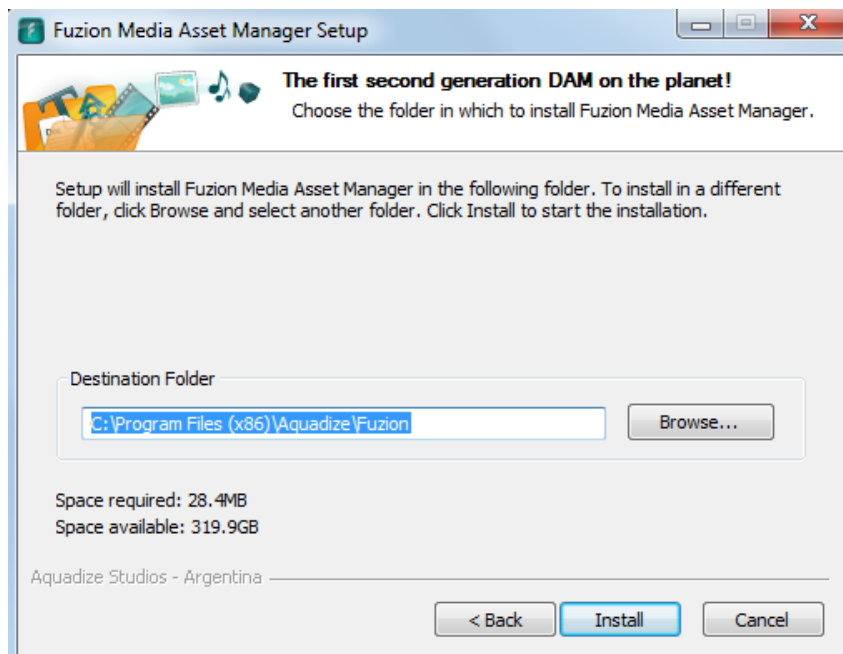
Fuzion Media Asset Manager Setup

The first second generation DAM on the planet!
Choose the folder in which to install Fuzion Media Asset Manager.

Setup will install Fuzion Media Asset Manager in the following folder. To install in a different folder, click Browse and select another folder. Click Install to start the installation.

Destination Folder

C:\Program Files (x86)\Aquadize\Fuzion

Browse...

Space required: 28.4MB
Space available: 319.9GB

Aquadize Studios - Argentina

< Back
Install
Cancel